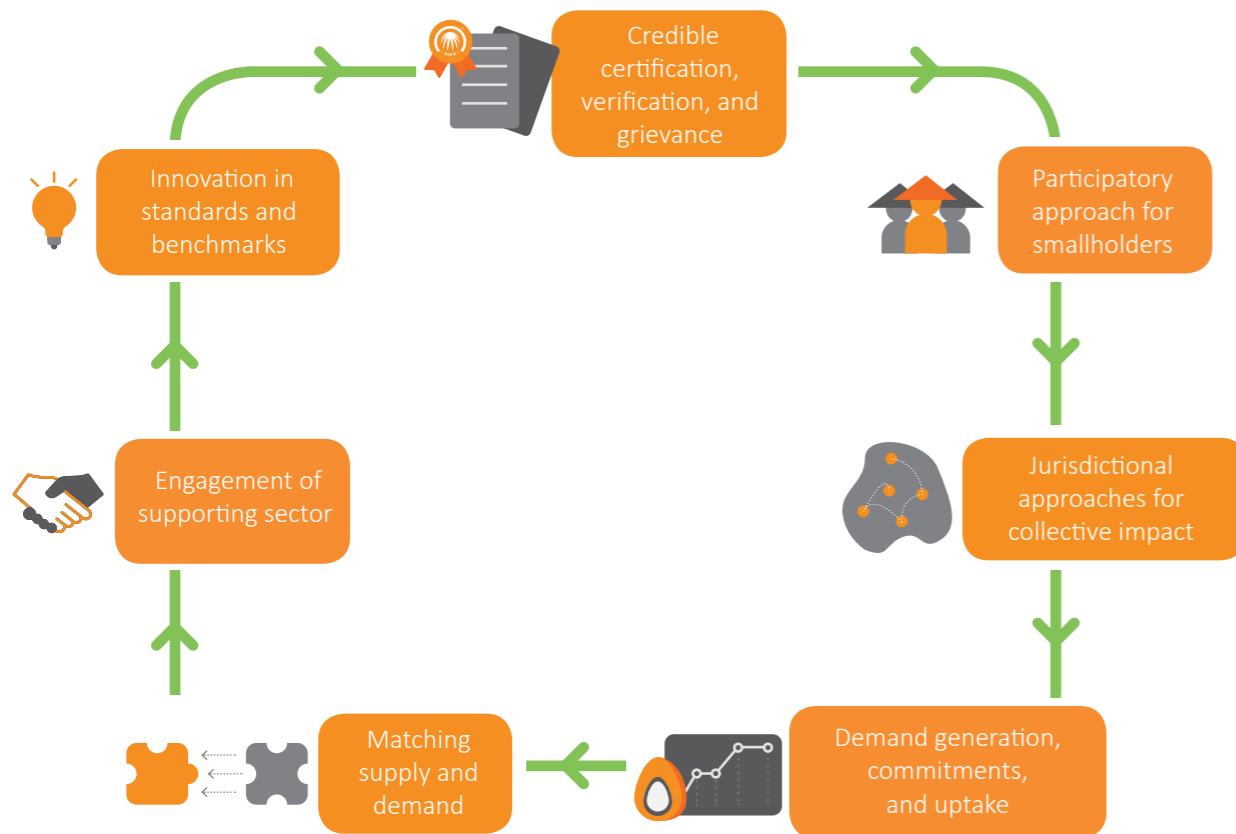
Credible certification, verification, and grievance

Participatory approach for smallholders

Jurisdictional approaches for collective impact

Demand generation, commitments, and uptake

Matching supply and demand

Engagement of supporting sector

Innovation in standards and benchmarks